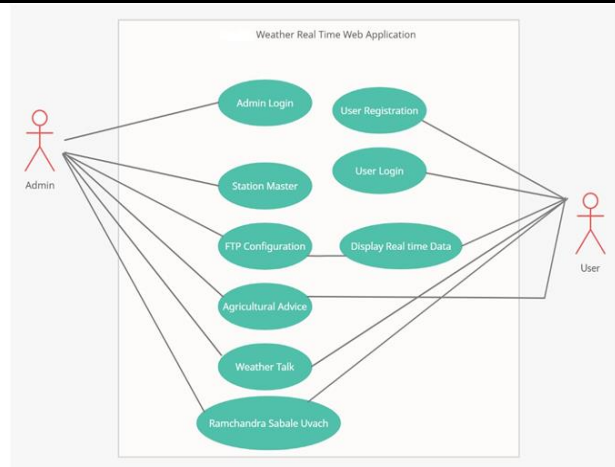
Weather Real Time Web Application

Admin

Admin Login

User Registration

User Login

Station Master

FTP Configuration

Display Real time Data

Agricultural Advice

Weather Talk

Ramchandra Sabale Uvach

User